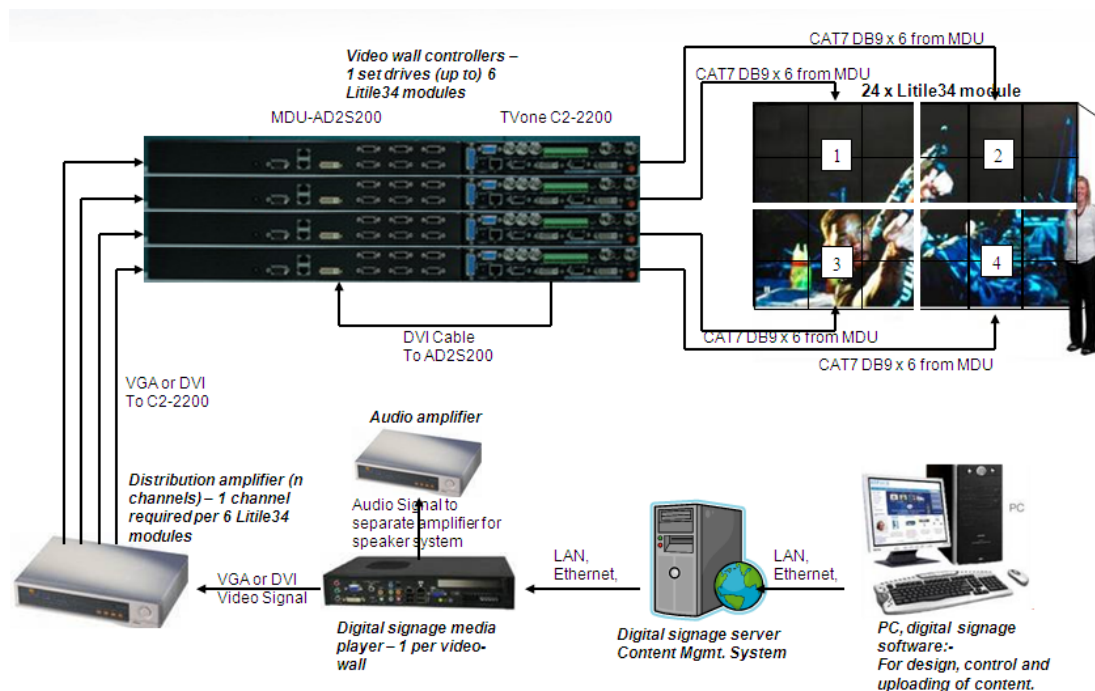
Video wall controllers – 1 set drives (up to) 6 Litile34 modules

MDU-AD2S200

TVone C2-2200

CAT7 DB9 x 6 from MDU

CAT7 DB9 x 6 from MDU

24 x Litile34 module

1

2

3

4

CAT7 DB9 x 6 from MDU

CAT7 DB9 x 6 from MDU

DVI Cable To AD2S200

VGA or DVI To C2-2200

Audio amplifier

Audio Signal to separate amplifier for speaker system

Distribution amplifier (n channels) – 1 channel required per 6 Litile34 modules

VGA or DVI Video Signal

LAN, Ethernet,

LAN, Ethernet,

PC

Digital signage media player – 1 per video-wall

Digital signage server Content Mgmt. System

PC, digital signage software:- For design, control and uploading of content.